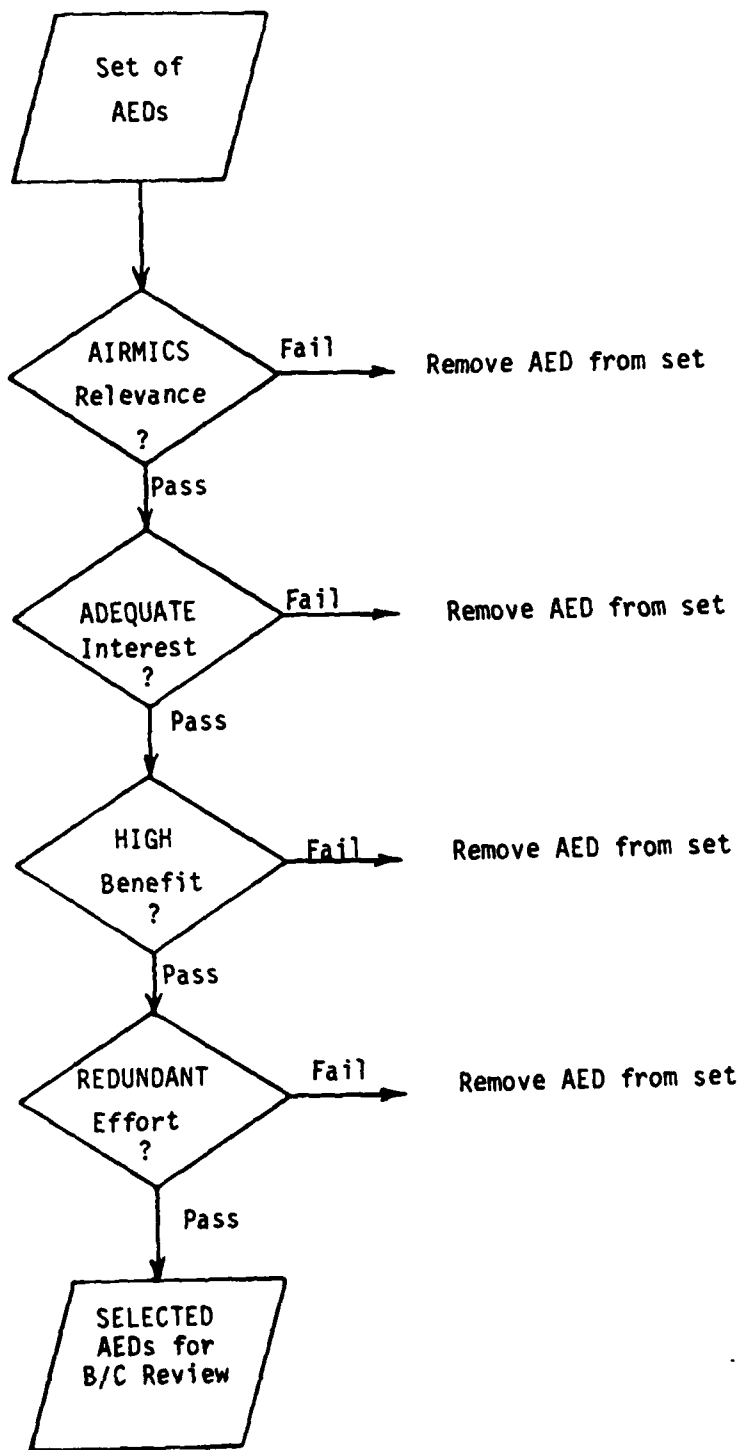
Set of AEDs

AIRMICS Relevance ?

Fail

Remove AED from set

Pass

ADEQUATE Interest ?

Fail

Remove AED from set

Pass

HIGH Benefit ?

Fail

Remove AED from set

Pass

REDUNDANT Effort ?

Fail

Remove AED from set

Pass

SELECTED AEDs for B/C Review